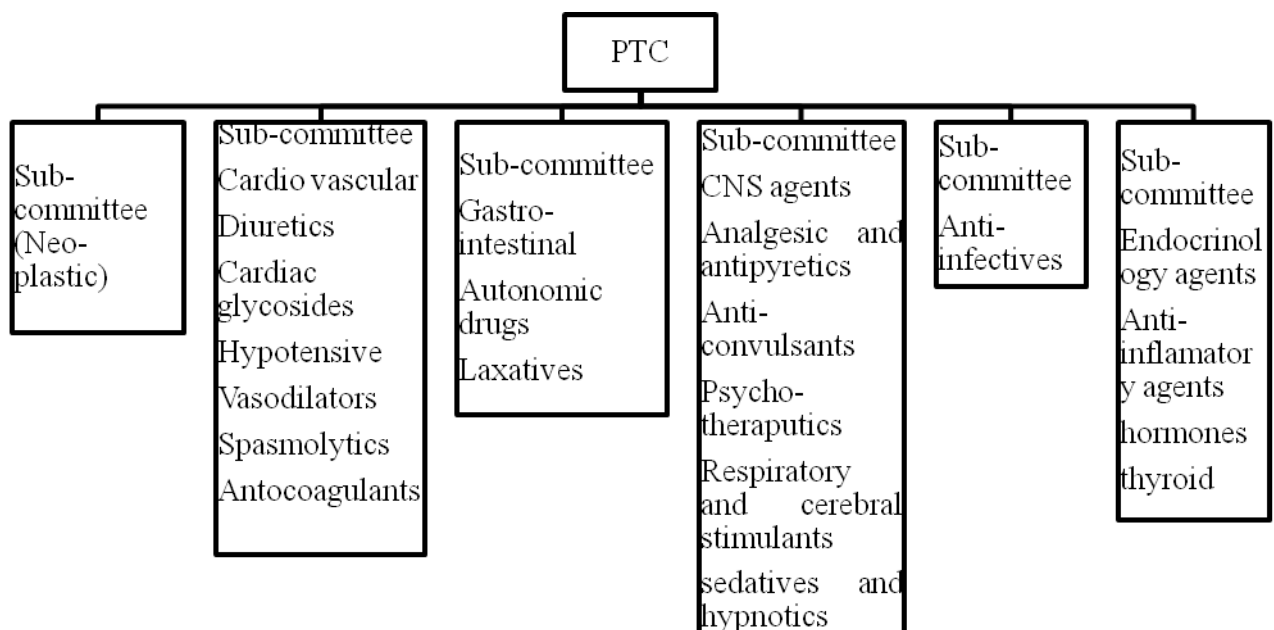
PTC

Sub-committee (Neo-plastic)

Sub-committee
Cardio vascular
Diuretics
Cardiac glycosides
Hypotensive
Vasodilators
Spasmolytics
Antocoagulants

Sub-committee
Gastro-intestinal
Autonomic drugs
Laxatives

Sub-committee
CNS agents
Analgesic and antipyretics
Anti-convulsants
Psycho-theraputics
Respiratory and cerebral stimulants
sedatives and hypnotics

Sub-committee
Anti-infectives

Sub-committee
Endocrinology agents
Anti-inflamatory agents
hormones
thyroid